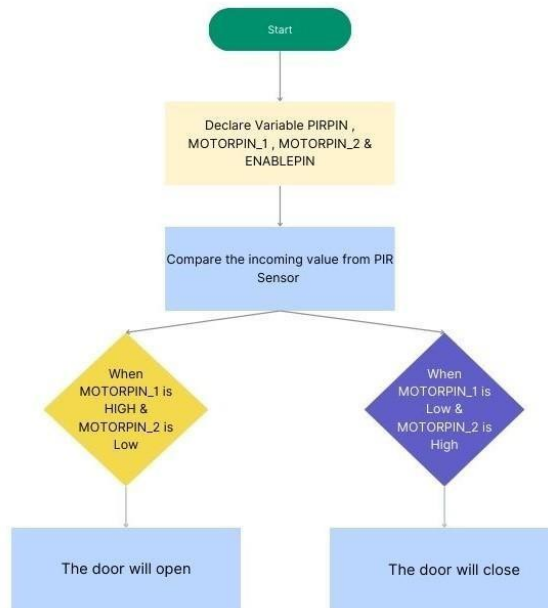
Start

Declare Variable PIRPIN , MOTORPIN_1 , MOTORPIN_2 & ENABLEPIN

Compare the incoming value from PIR Sensor

When MOTORPIN_1 is HIGH & MOTORPIN_2 is Low

When MOTORPIN_1 is Low & MOTORPIN_2 is High

The door will open

The door will close